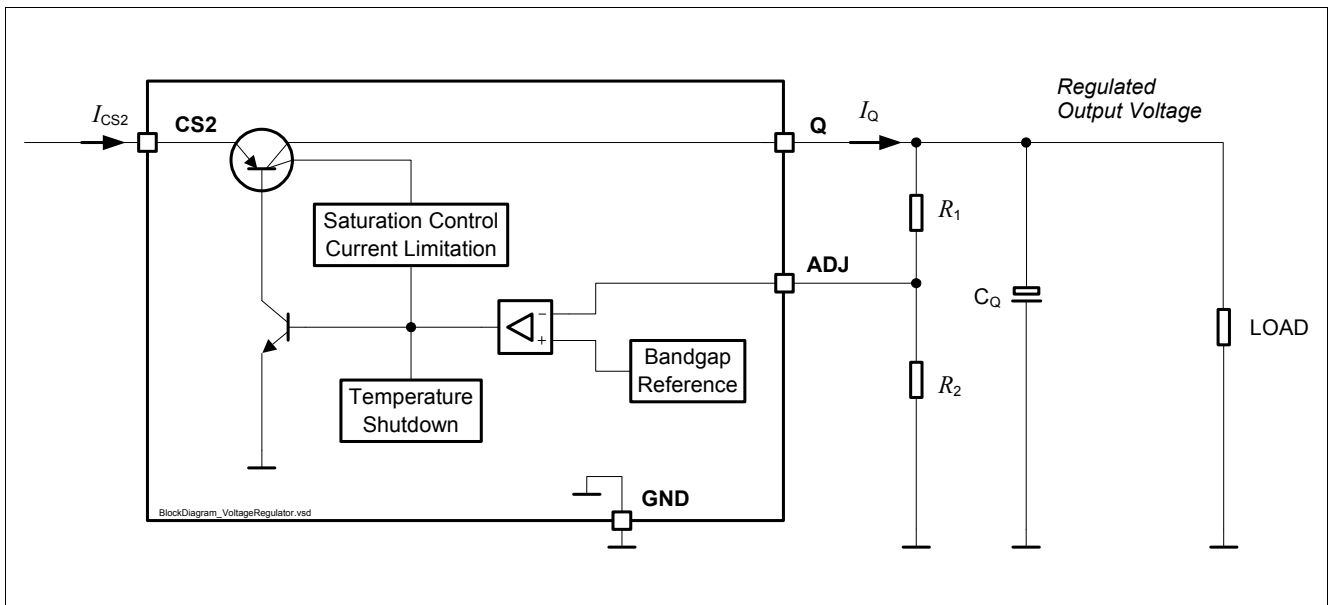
Regulated Output Voltage

$I_{CS2}$

CS2

Q

$I_Q$

Saturation Control Current Limitation

$R_1$

ADJ

$C_Q$

LOAD

−

+

Bandgap Reference

Temperature Shutdown

$R_2$

GND

BlockDiagram_VoltageRegulator.vsd